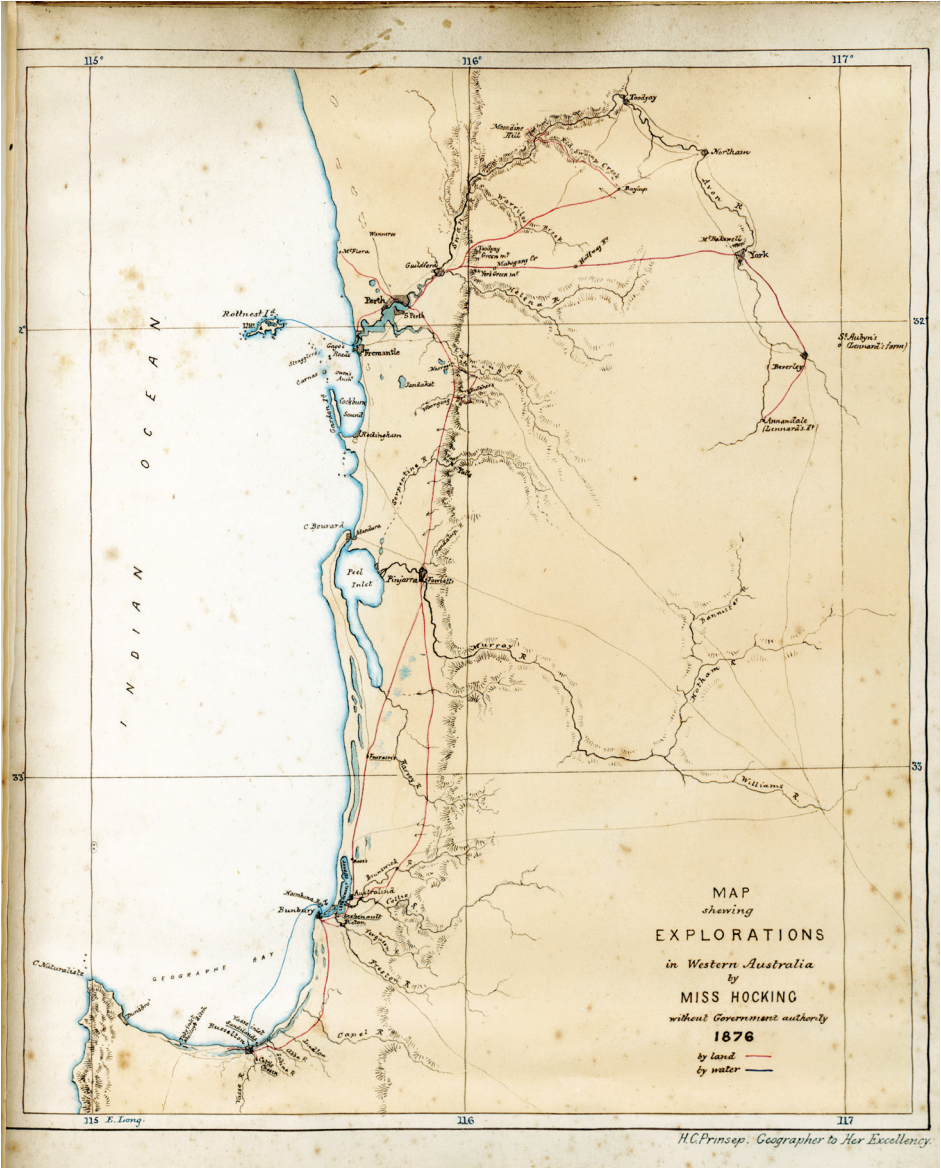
115°

116°

117°

Toodyay

Mondine Hill

Northam

Avon R

Baylup

Wanneroo

Mt Flora

Guildford

Toodyay Green Inn

Mahogany Cr

York Green Inn

Helena R

Mt Bakewell

York

Rottnest Id

Perth

S. Perth

32°

32°

St Aubyn's (Leonard's farm)

Gage's Roads

Fremantle

Carnac

Cockburn Sound

Jandakot

Beverley

Garden Id

Rockingham

Annandale (Linnard's Rd)

I N D I A N     O C E A N

Serpentine R

C. Bouvard

Mandura

Peel Inlet

Pinjarra

Murray R

Hotham R

33

33

Williams R

Harvey R

Brunswick R

Bunbury

Australind

Collie R

Preston R

Ferguson R

GEOGRAPHE BAY

C. Naturaliste

Busselton

Capel R

MAP
shewing
EXPLORATIONS
in Western Australia
by
MISS HOCKING
without Government authority
1876

by land
by water

115 E. Long.

116

117

H.C.Prinsep. Geographer to Her Excellency.